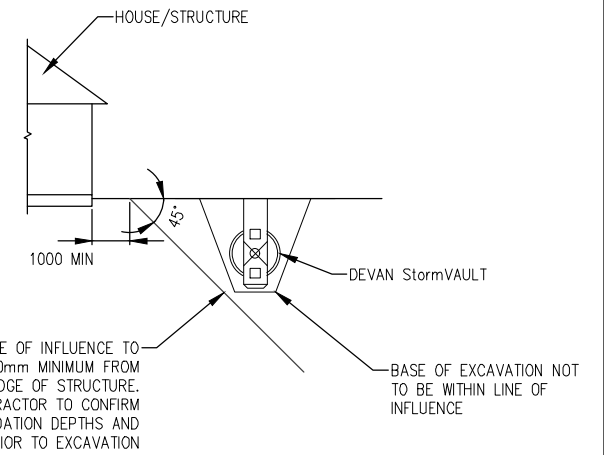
HOUSE/STRUCTURE

45°

1000 MIN

DEVAN StormVAULT

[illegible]E OF INFLUENCE TO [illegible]0mm MINIMUM FROM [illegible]DGE OF STRUCTURE. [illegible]RACTOR TO CONFIRM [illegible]DATION DEPTHS AND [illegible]IOR TO EXCAVATION

BASE OF EXCAVATION NOT TO BE WITHIN LINE OF INFLUENCE